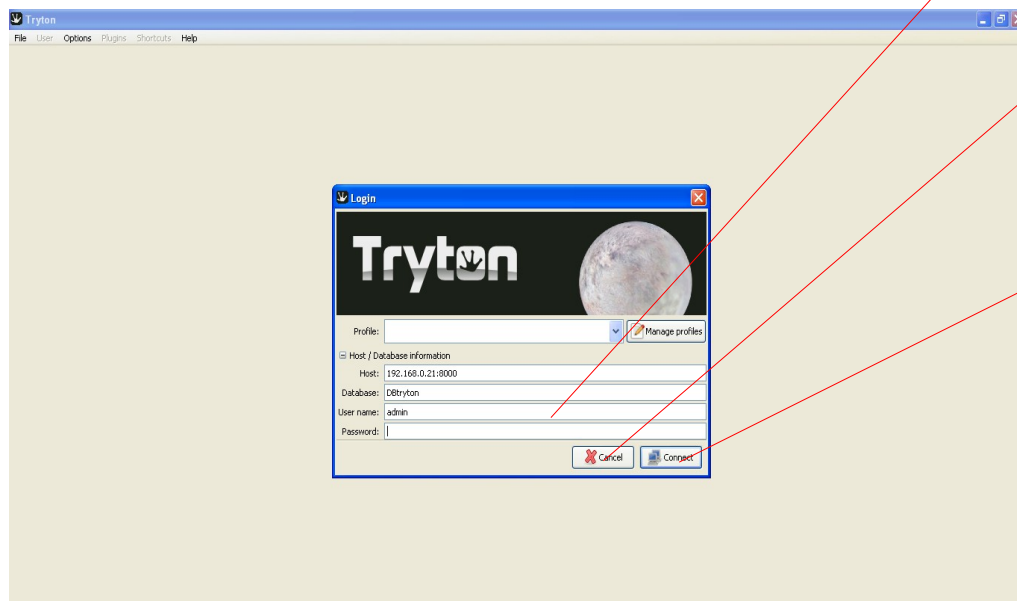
Tryton

File User Options Plugins Shortcuts Help

Login

Tryton

Profile:

Manage profiles

Host / Database information

Host: 192.168.0.21:8000

Database: DBtryton

User name: admin

Password:

Cancel

Connect